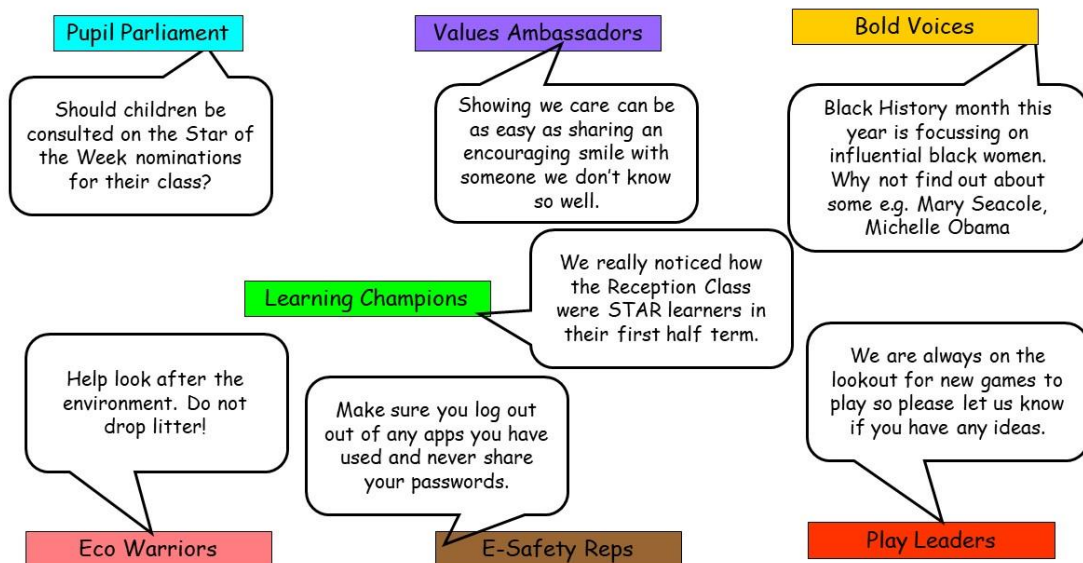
Pupil Parliament

Should children be consulted on the Star of the Week nominations for their class?

Values Ambassadors

Showing we care can be as easy as sharing an encouraging smile with someone we don't know so well.

Bold Voices

Black History month this year is focussing on influential black women. Why not find out about some e.g. Mary Seacole, Michelle Obama

Learning Champions

We really noticed how the Reception Class were STAR learners in their first half term.

Help look after the environment. Do not drop litter!

Eco Warriors

Make sure you log out out of any apps you have used and never share your passwords.

E-Safety Reps

We are always on the lookout for new games to play so please let us know if you have any ideas.

Play Leaders